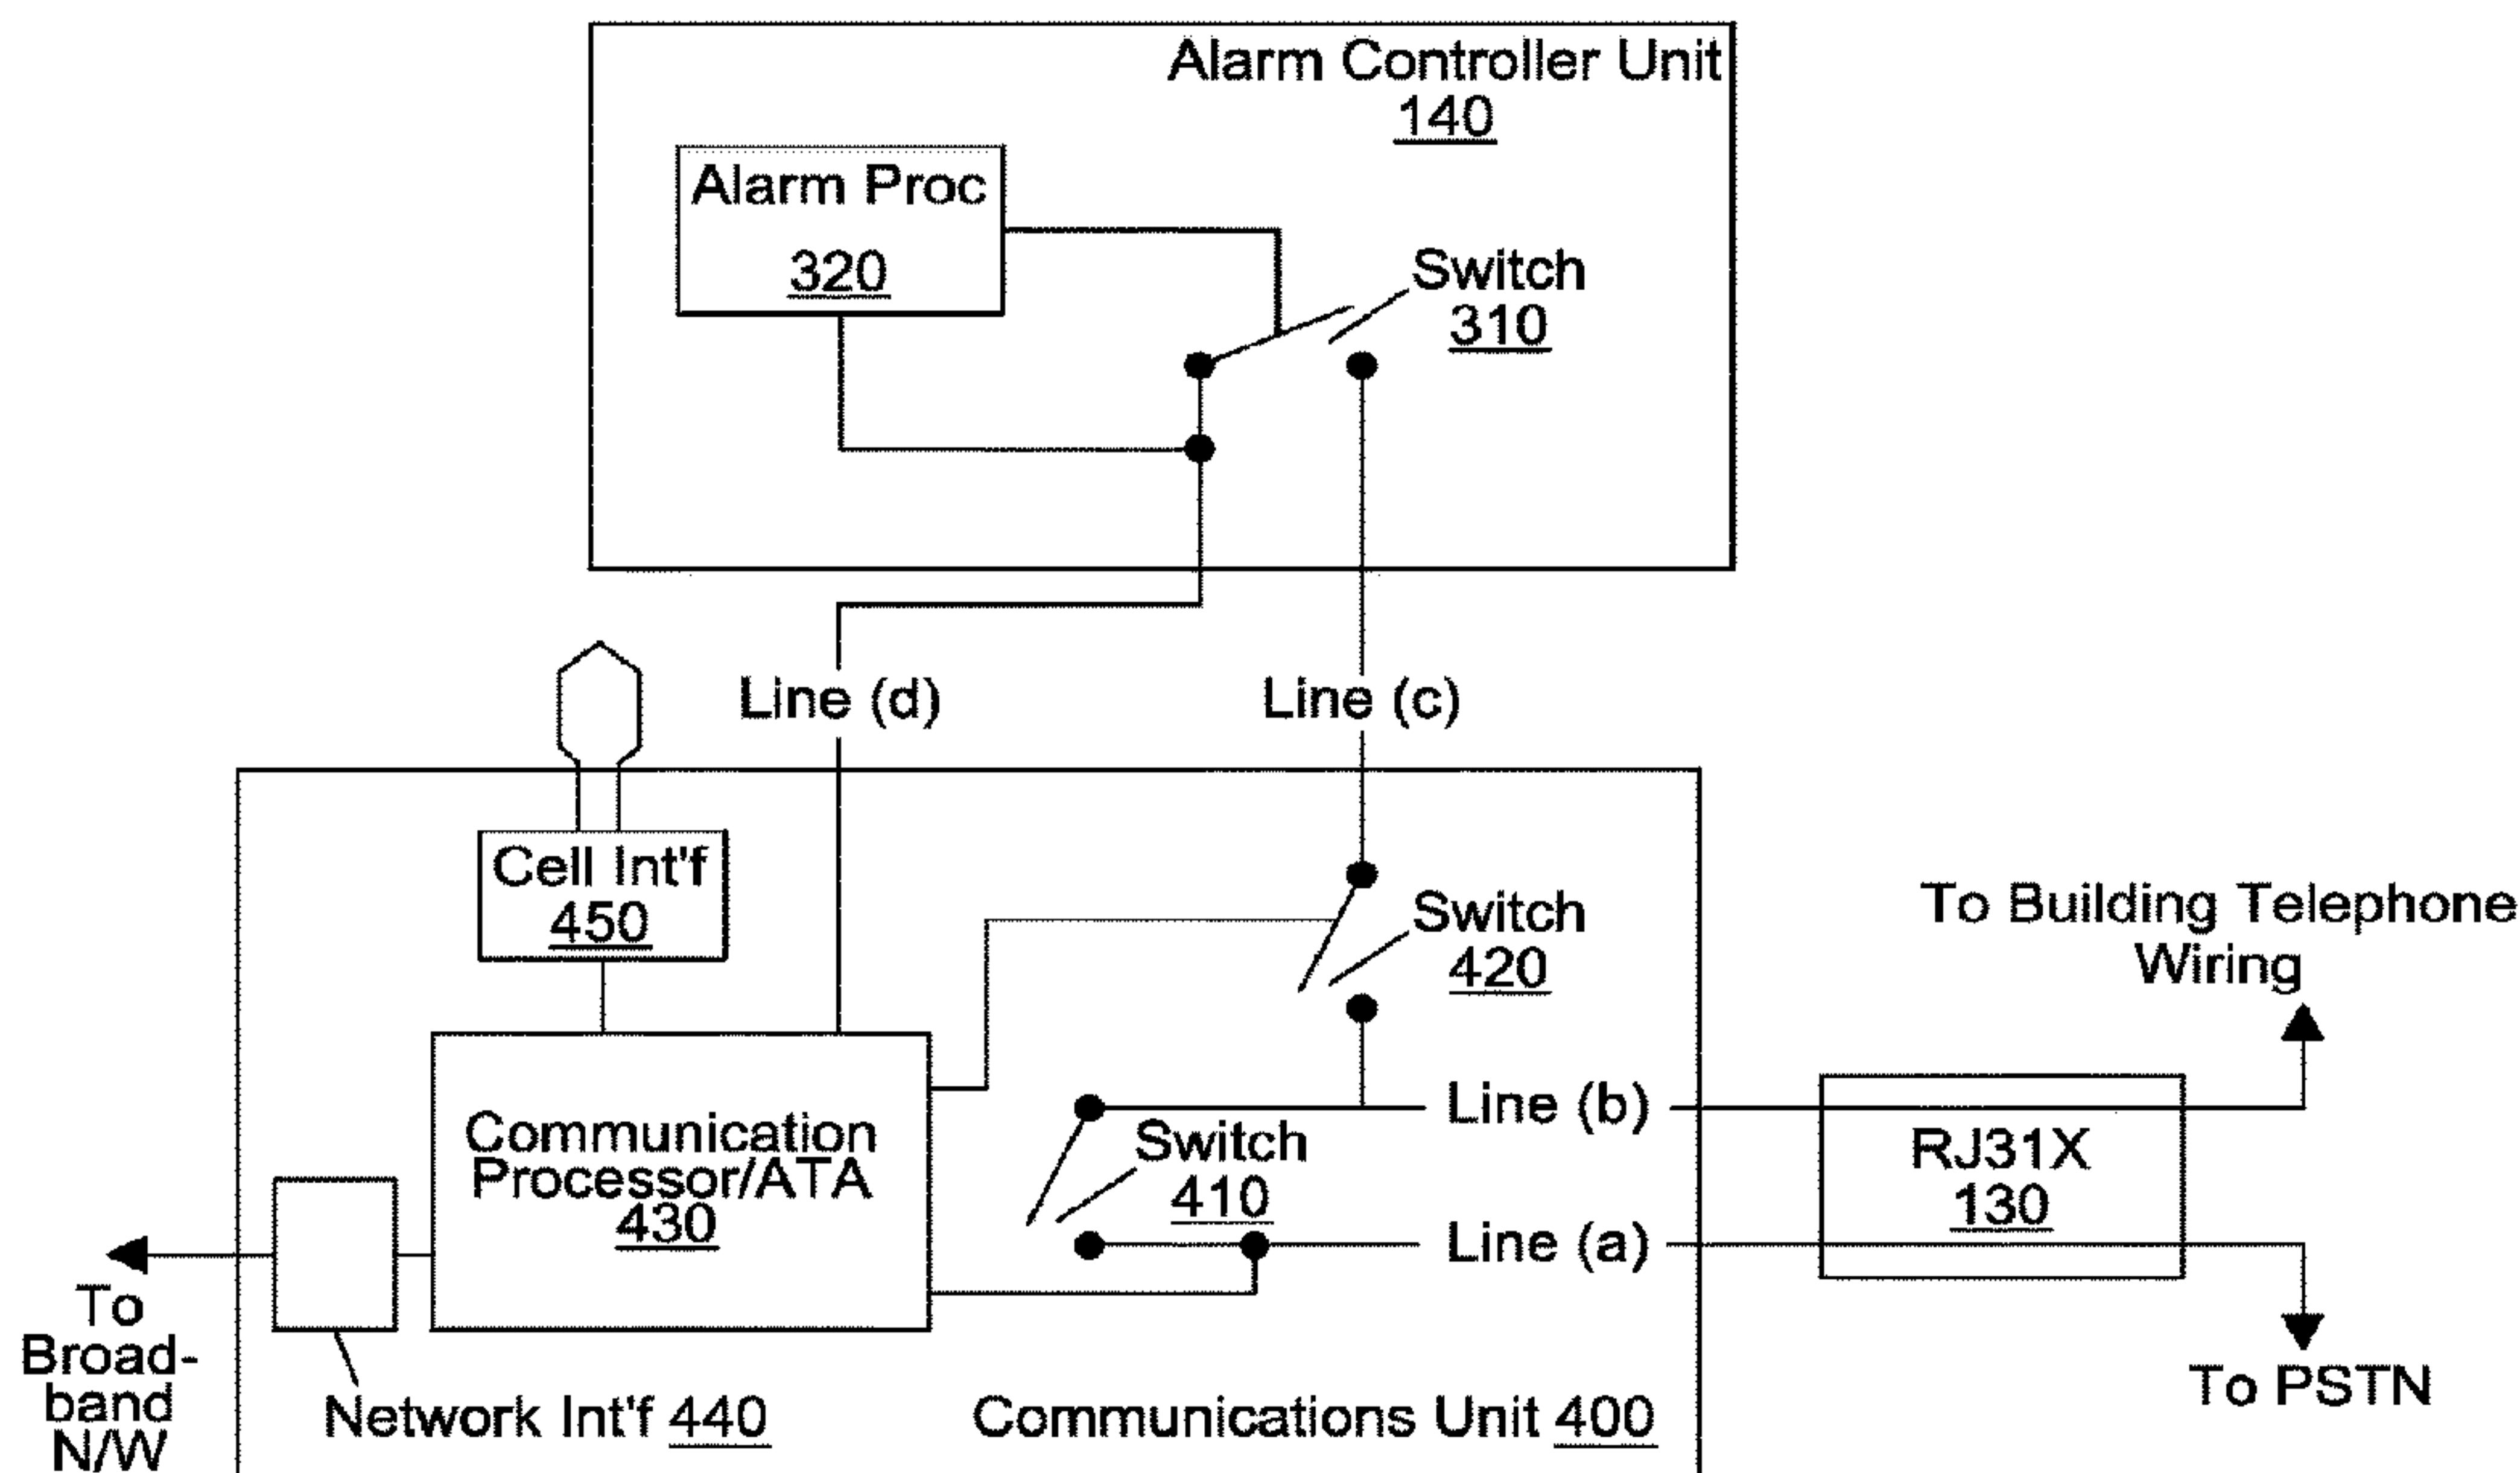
Alarm Controller Unit
140

Alarm Proc
320

Switch
310

Line (d)

Line (c)

Cell Int'f
450

Switch
420

To Building Telephone Wiring

Communication Processor/ATA
430

Switch
410

Line (b)

Line (a)

RJ31X
130

To Broad-band N/W

Network Int'f 440

Communications Unit 400

To PSTN